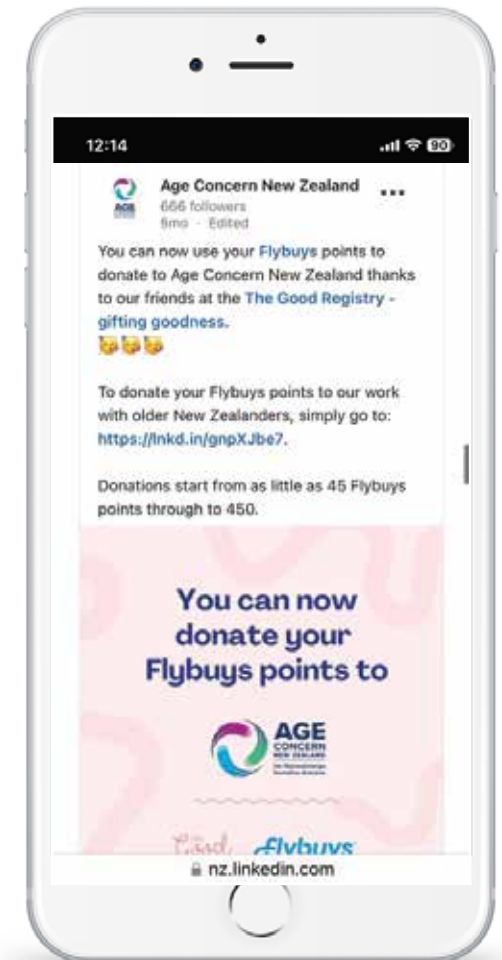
12:14

90

Age Concern New Zealand
666 followers
6mo · Edited

...

You can now use your Flybuys points to donate to Age Concern New Zealand thanks to our friends at the The Good Registry - gifting goodness.
🥳🥳🥳

To donate your Flybuys points to our work with older New Zealanders, simply go to: https://lnkd.in/gnpXJbe7.

Donations start from as little as 45 Flybuys points through to 450.

You can now donate your Flybuys points to

AGE CONCERN NEW ZEALAND
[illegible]

Good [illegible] Flybuys

nz.linkedin.com